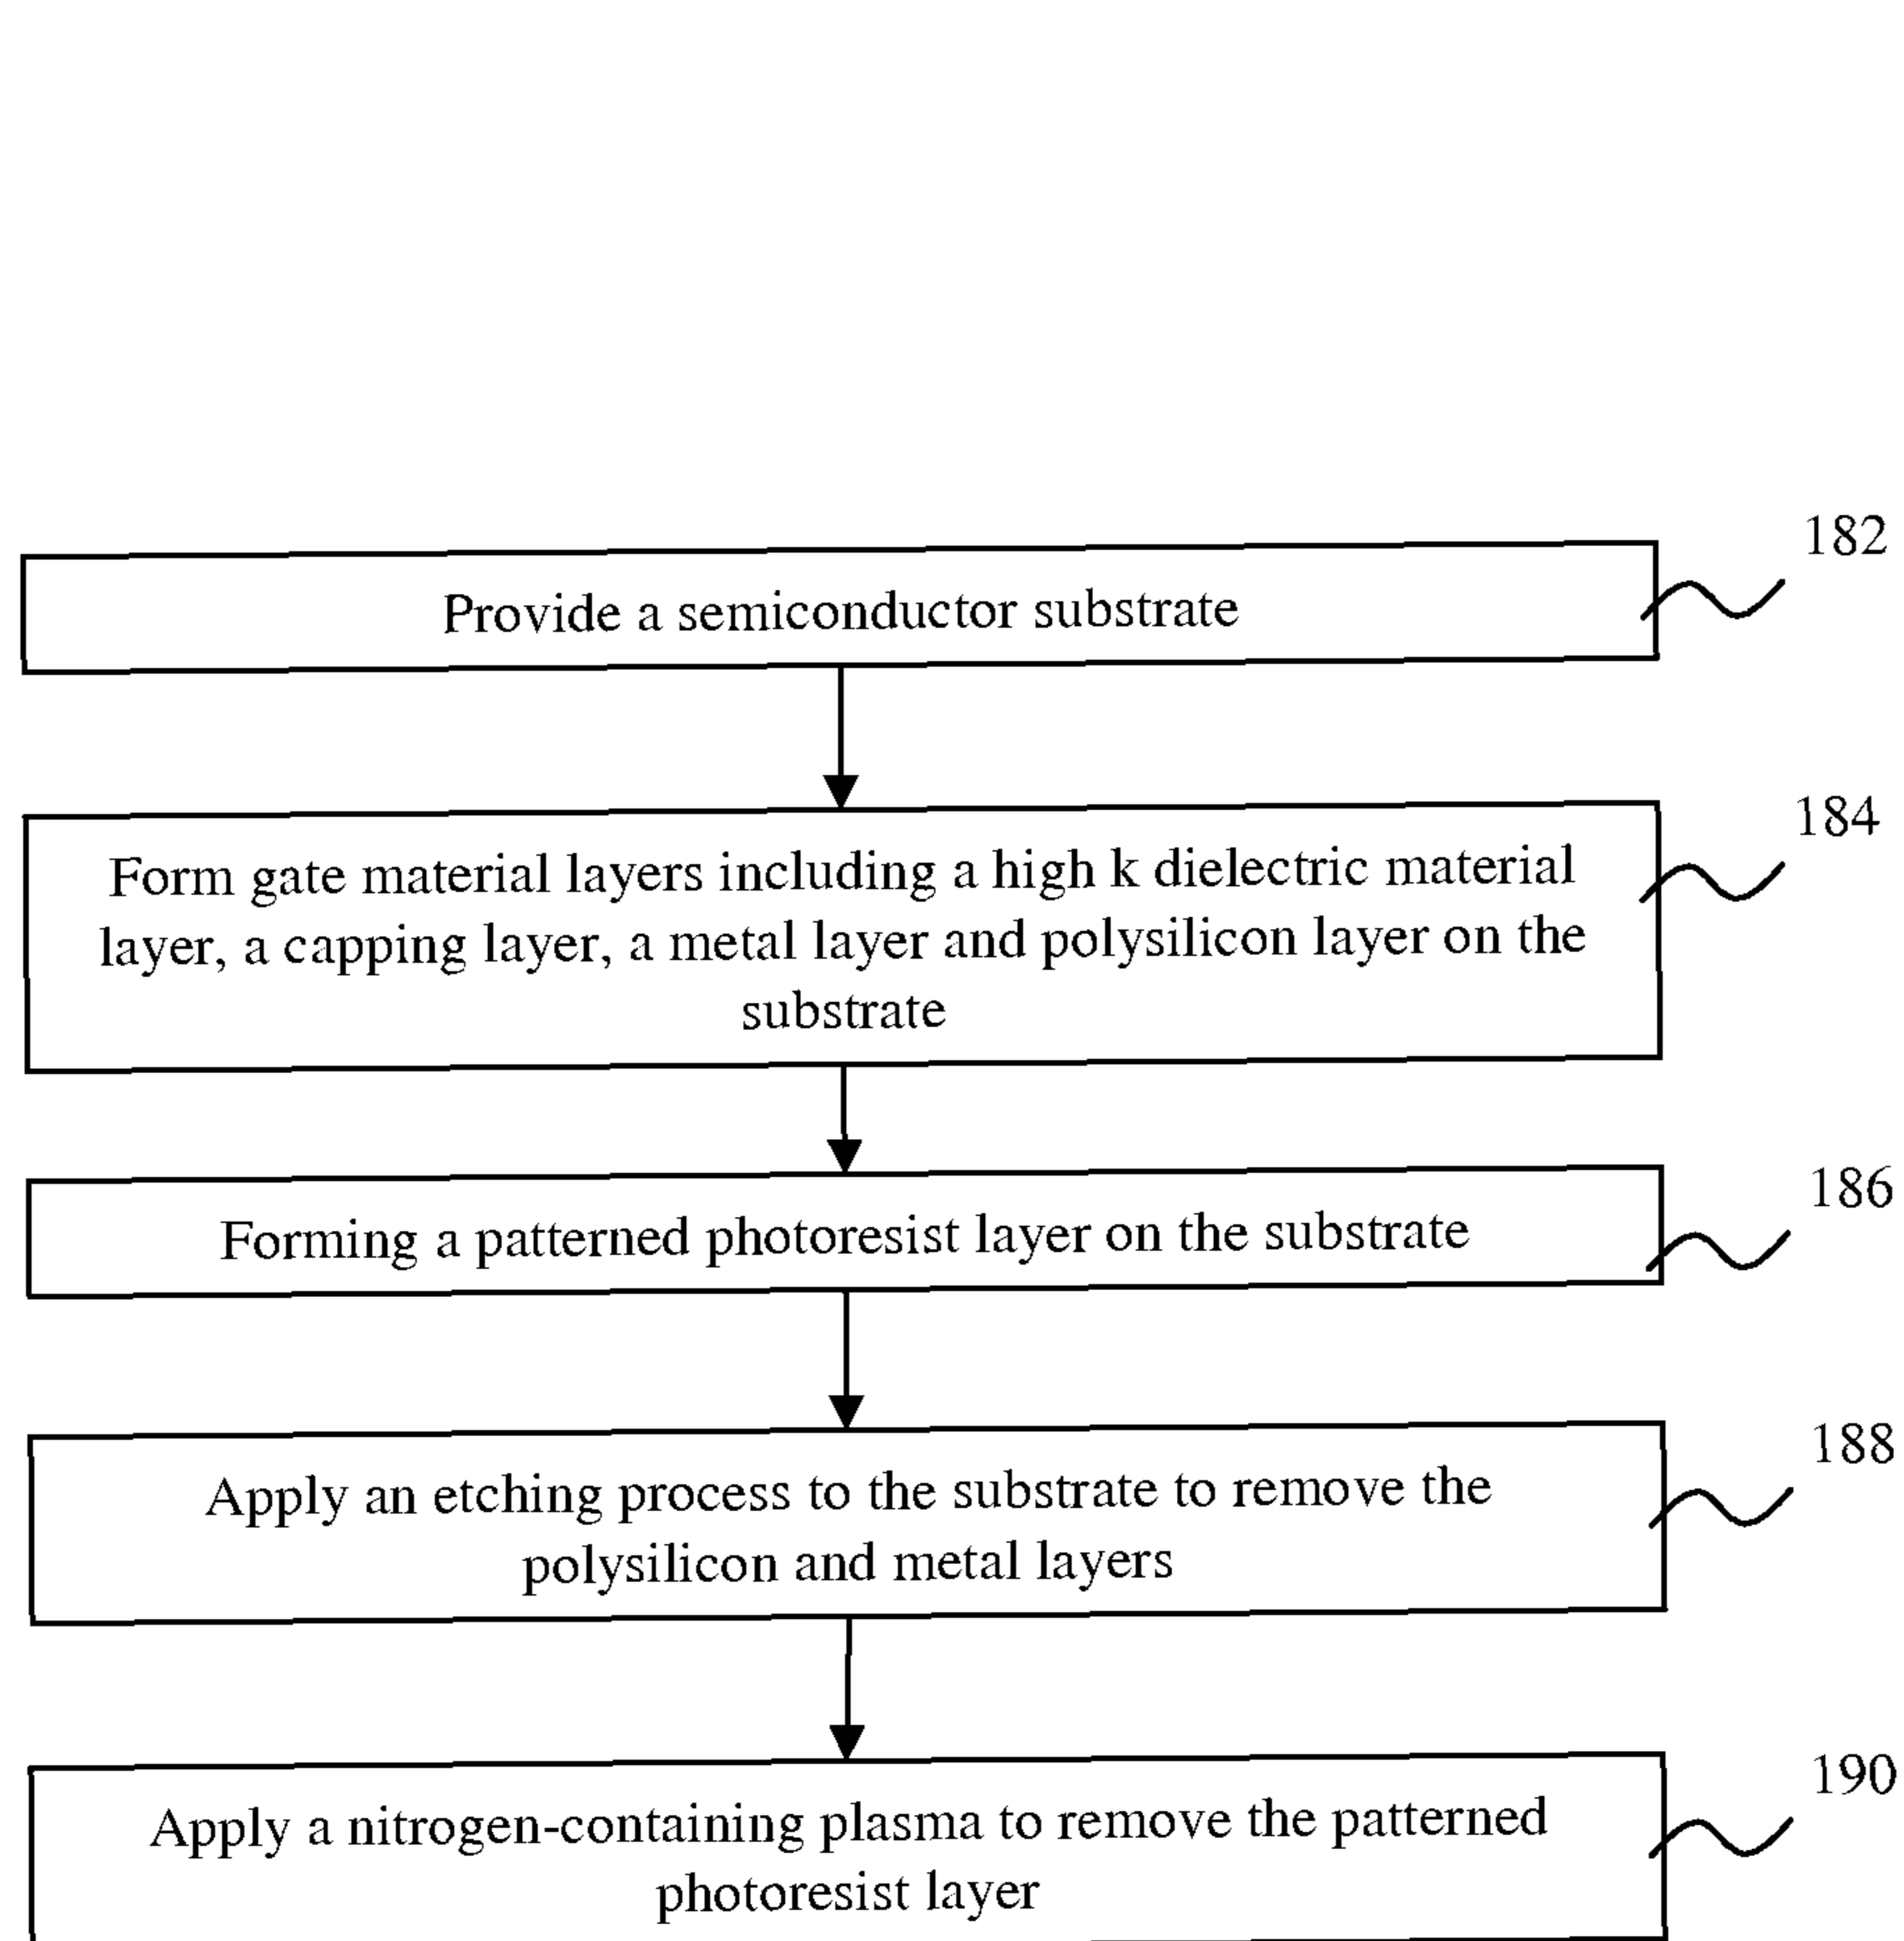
182

Provide a semiconductor substrate

184

Form gate material layers including a high k dielectric material layer, a capping layer, a metal layer and polysilicon layer on the substrate

186

Forming a patterned photoresist layer on the substrate

188

Apply an etching process to the substrate to remove the polysilicon and metal layers

190

Apply a nitrogen-containing plasma to remove the patterned photoresist layer